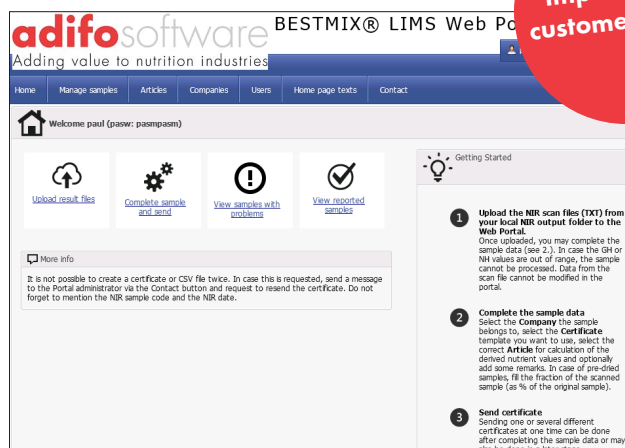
adifosoftware

Adding value to nutrition industries

BESTMIX® LIMS Web Po

Imp custome

Home | Manage samples | Articles | Companies | Users | Home page texts | Contact

Welcome paul (pasw: pasmpasm)

Upload result files

Complete sample and send

View samples with problems

View reported samples

More info

It is not possible to create a certificate or CSV file twice. In case this is requested, send a message to the Portal administrator via the Contact button and request to resend the certificate. Do not forget to mention the NIR sample code and the NIR date.

Getting Started

1 Upload the NIR scan files (TXT) from your local NIR output folder to the Web Portal.
Once uploaded, you may complete the sample data (see 2.). In case the GH or NH values are out of range, the sample cannot be processed. Data from the scan file cannot be modified in the portal.

2 Complete the sample data
Select the Company the sample belongs to, select the Certificate template you want to use, select the correct Article for calculation of the derived nutrient values and optionally add some remarks. In case of pre-dried samples, fill the fraction of the scanned sample (as % of the original sample).

3 Send certificate
Sending one or several different certificates at one time can be done after completing the sample data or may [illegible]